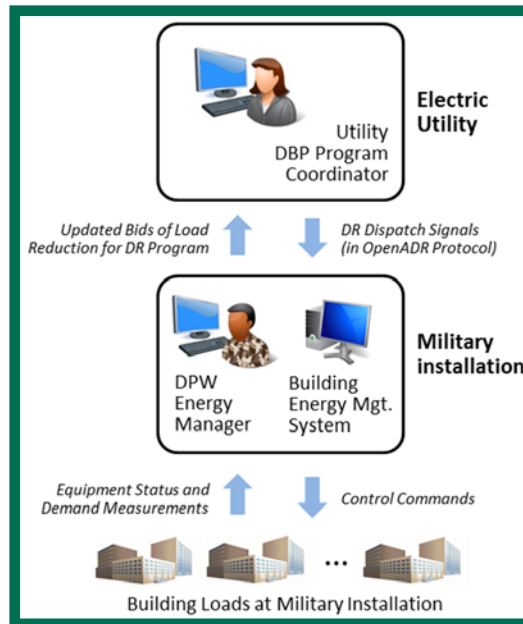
Utility DBP Program Coordinator

Electric Utility

Updated Bids of Load Reduction for DR Program

DR Dispatch Signals (in OpenADR Protocol)

DPW Energy Manager

Building Energy Mgt. System

Military installation

Equipment Status and Demand Measurements

Control Commands

...

Building Loads at Military Installation